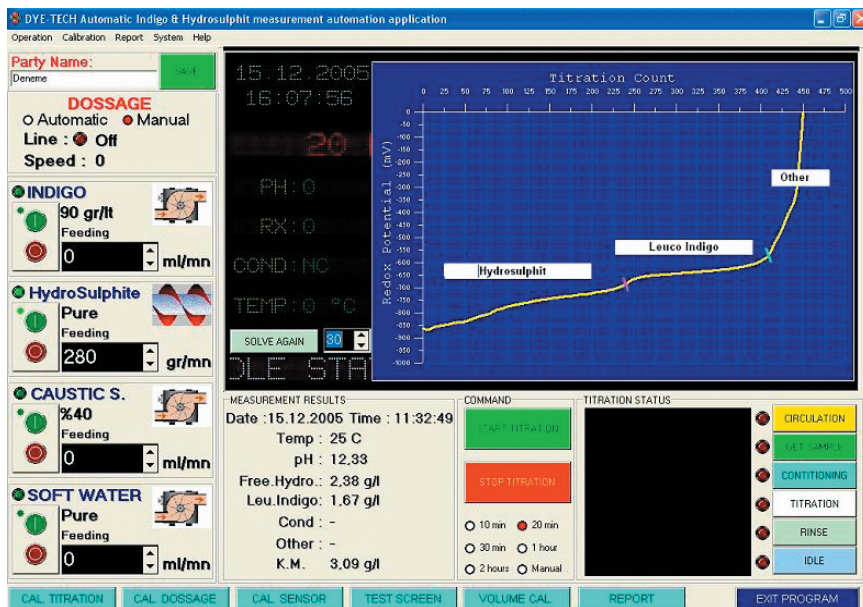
DYE-TECH Automatic Indigo & Hydrosulphit measurement automation application

Operation Calibration Report System Help

Party Name:
Deneme
SAVE

DOSSAGE
Automatic Manual
Line : Off
Speed : 0

INDIGO
90 gr/lt
Feeding
0 ml/mn

HydroSulphite
Pure
Feeding
280 gr/mn

CAUSTIC S.
%40
Feeding
0 ml/mn

SOFT WATER
Pure
Feeding
0 ml/mn

15.12.2005
16:07:56
20
PH:0
RX:0
COND:NC
TEMP:0 °C
SOLVE AGAIN 30
DLE STA

Titration Count
0 25 50 75 100 125 150 175 200 225 250 275 300 325 350 375 400 425 450 475 500
Redox Potential (mV)
0 -50 -100 -150 -200 -250 -300 -350 -400 -450 -500 -550 -600 -650 -700 -750 -800 -850 -900 -950 -1000
Other
Leuco Indigo
Hydrosulphit

MEASUREMENT RESULTS
Date :15.12.2005 Time : 11:32:49
Temp : 25 C
pH : 12,33
Free.Hydro.: 2,38 g/l
Leu.Indigo: 1,67 g/l
Cond : -
Other : -
K.M. 3,09 g/l

COMMAND
START TITRATION
STOP TITRATION
10 min 20 min
30 min 1 hour
2 hours Manual

TITRATION STATUS
CIRCULATION
GET SAMPLE
CONTITIONING
TITRATION
RINSE
IDLE

CAL. TITRATION CAL. DOSSAGE CAL. SENSOR TEST SCREEN VOLUME CAL REPORT EXIT PROGRAM